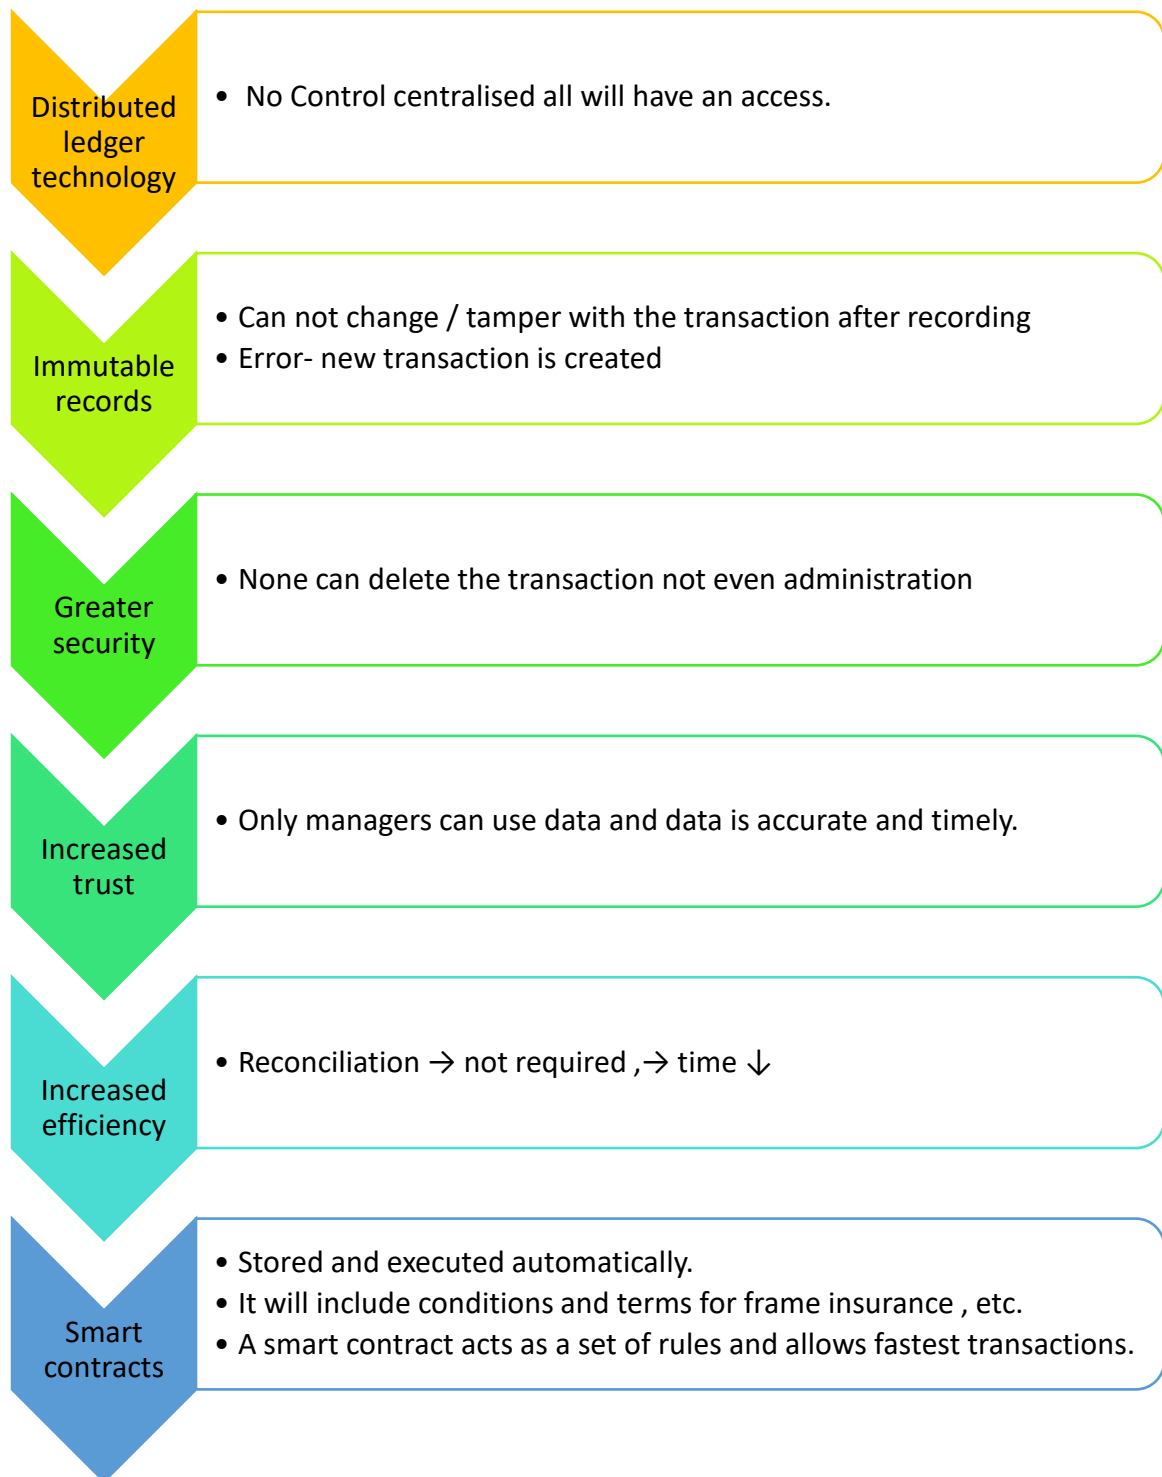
Distributed ledger technology

• No Control centralised all will have an access.

Immutable records

• Can not change / tamper with the transaction after recording
• Error- new transaction is created

Greater security

• None can delete the transaction not even administration

Increased trust

• Only managers can use data and data is accurate and timely.

Increased efficiency

• Reconciliation → not required ,→ time ↓

Smart contracts

• Stored and executed automatically.
• It will include conditions and terms for frame insurance , etc.
• A smart contract acts as a set of rules and allows fastest transactions.